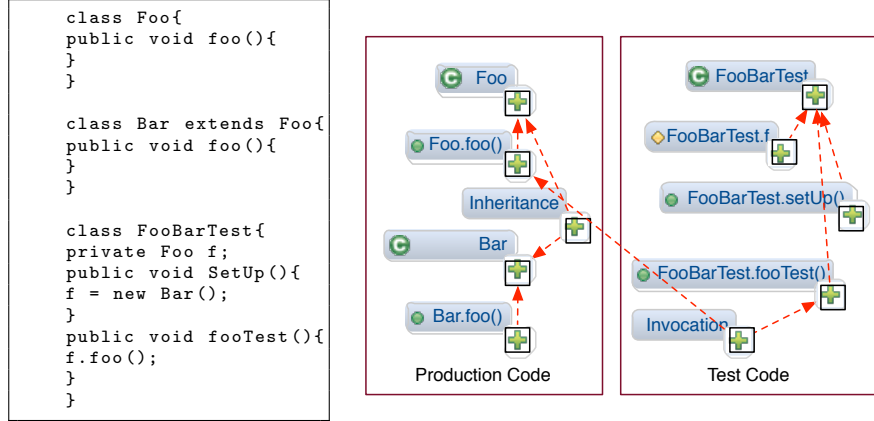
class Foo{
public void foo(){
}
}

class Bar extends Foo{
public void foo(){
}
}

class FooBarTest{
private Foo f;
public void SetUp(){
f = new Bar();
}
public void fooTest(){
f.foo();
}
}

Foo
Foo.foo()
Inheritance
Bar
Bar.foo()
Production Code

FooBarTest
FooBarTest.f
FooBarTest.setUp()
FooBarTest.fooTest()
Invocation
Test Code